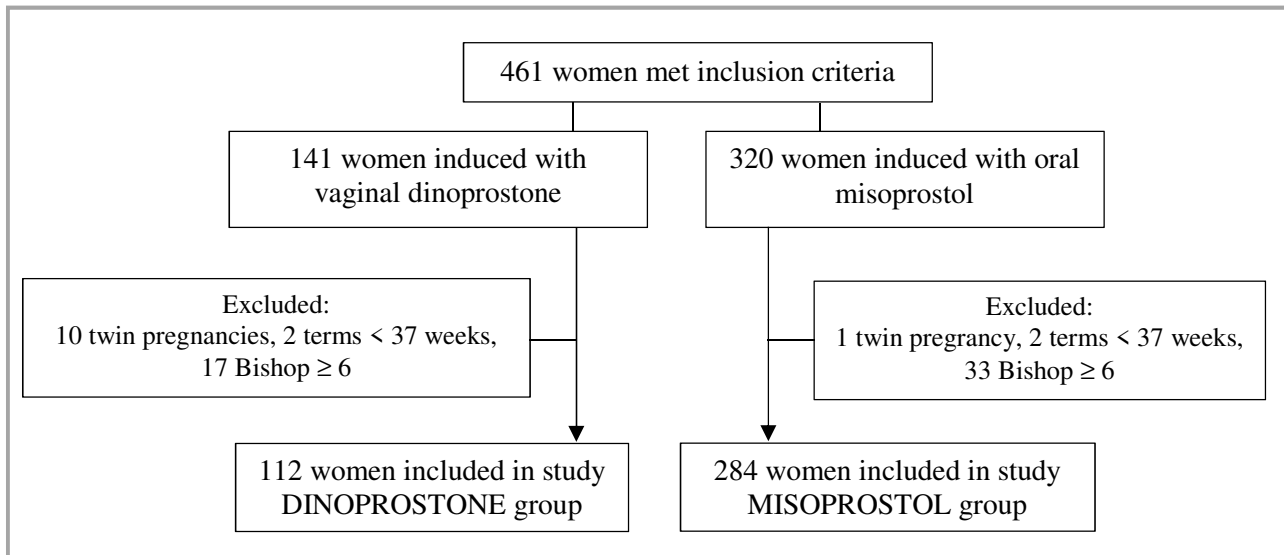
461 women met inclusion criteria

141 women induced with vaginal dinoprostone

320 women induced with oral misoprostol

Excluded:
10 twin pregnancies, 2 terms < 37 weeks, 17 Bishop ≥ 6

Excluded:
1 twin pregrancy, 2 terms < 37 weeks, 33 Bishop ≥ 6

112 women included in study DINOPROSTONE group

284 women included in study MISOPROSTOL group